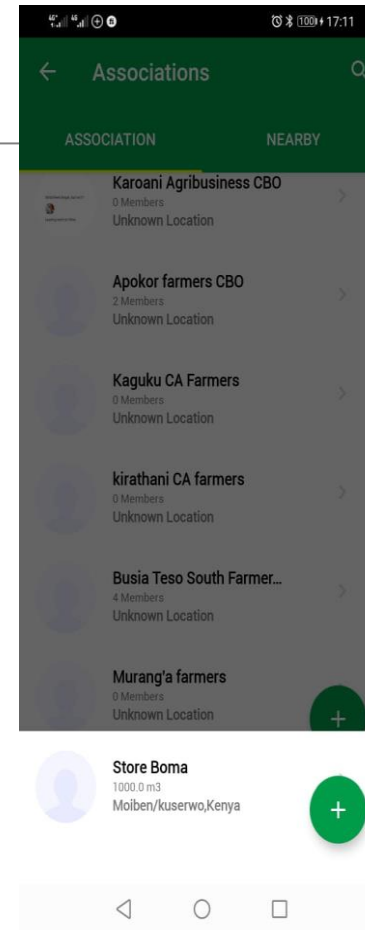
17:11

Associations

ASSOCIATION NEARBY

Karoani Agribusiness CBO
0 Members
Unknown Location

Apokor farmers CBO
2 Members
Unknown Location

Kaguku CA Farmers
0 Members
Unknown Location

kirathani CA farmers
0 Members
Unknown Location

Busia Teso South Farmer...
4 Members
Unknown Location

Murang'a farmers
0 Members
Unknown Location

+

Store Boma
1000.0 m3
Moiben/kuserwo,Kenya

+